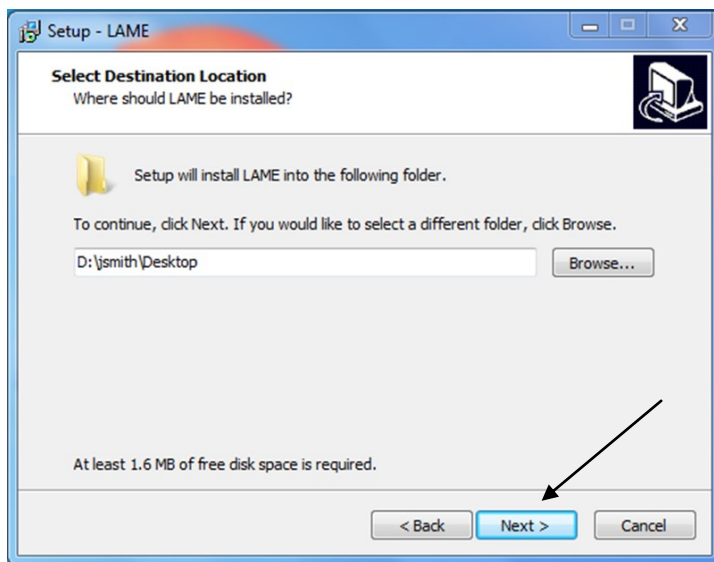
Setup - LAME

Select Destination Location
Where should LAME be installed?

Setup will install LAME into the following folder.

To continue, click Next. If you would like to select a different folder, click Browse.

D:\jsmith\Desktop

Browse...

At least 1.6 MB of free disk space is required.

< Back

Next >

Cancel